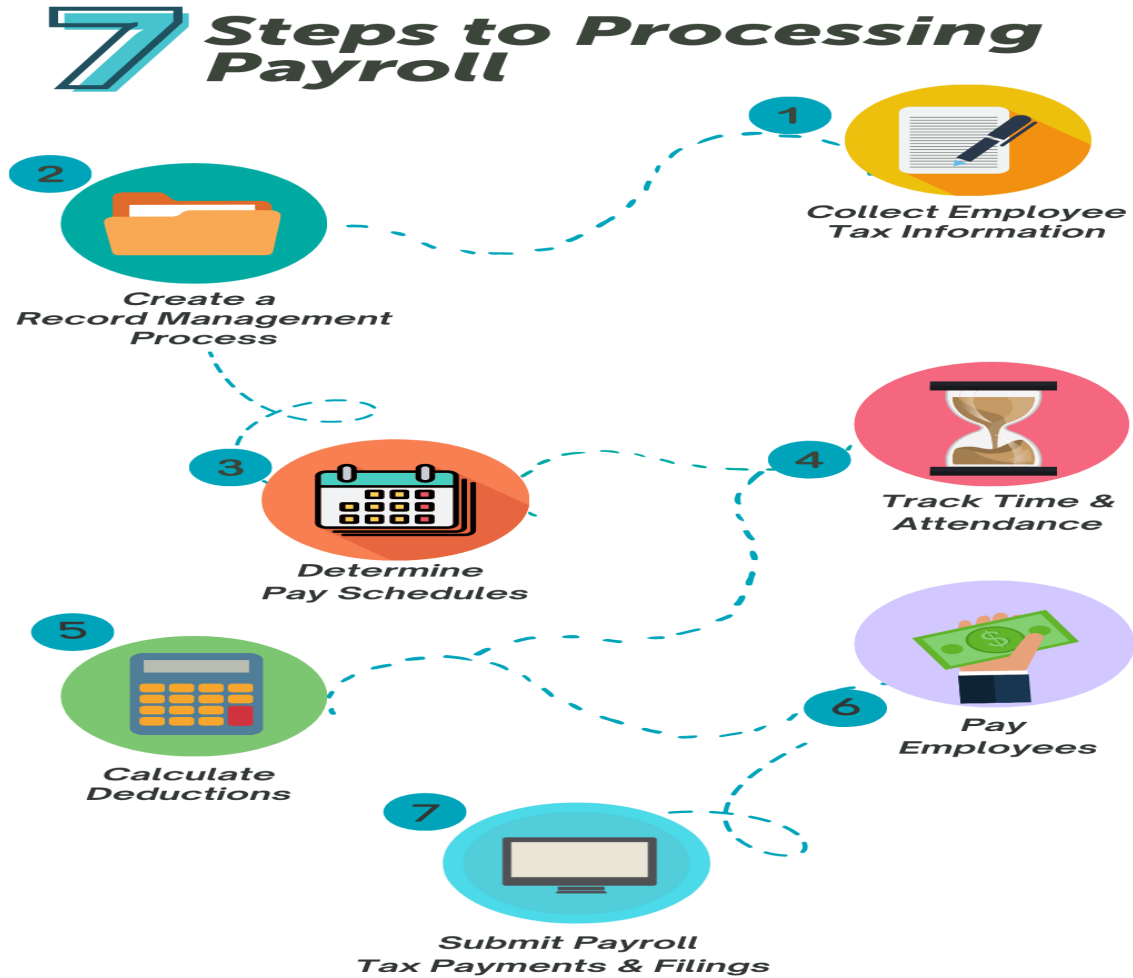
7 Steps to Processing Payroll

1
Collect Employee Tax Information

2
Create a Record Management Process

3
Determine Pay Schedules

4
Track Time & Attendance

5
Calculate Deductions

6
Pay Employees

$

7
Submit Payroll Tax Payments & Filings